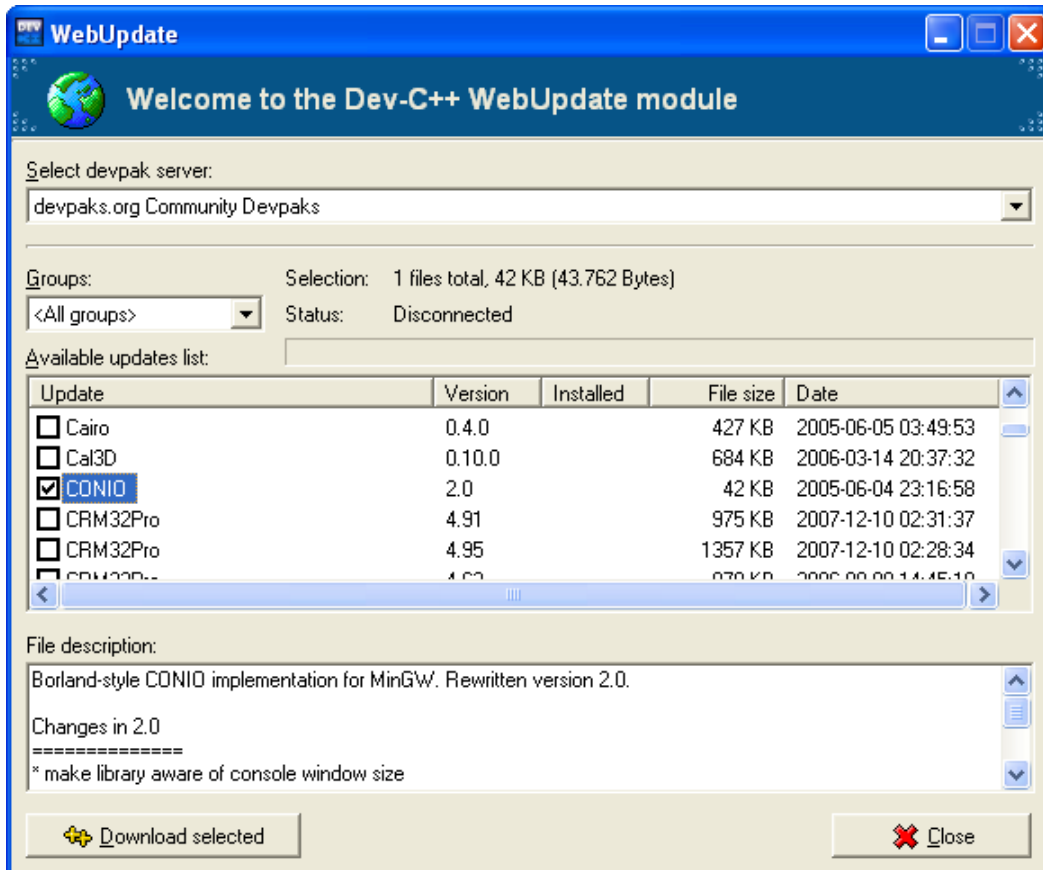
WebUpdate

Welcome to the Dev-C++ WebUpdate module

Select devpak server:

devpaks.org Community Devpaks

Groups:

<All groups>

Selection: 1 files total, 42 KB (43.762 Bytes)

Status: Disconnected

Available updates list:

| Update | Version | Installed | File size | Date |
|---|---|---|---|---|
| Cairo | 0.4.0 | | 427 KB | 2005-06-05 03:49:53 |
| Cal3D | 0.10.0 | | 684 KB | 2006-03-14 20:37:32 |
| CONIO | 2.0 | | 42 KB | 2005-06-04 23:16:58 |
| CRM32Pro | 4.91 | | 975 KB | 2007-12-10 02:31:37 |
| CRM32Pro | 4.95 | | 1357 KB | 2007-12-10 02:28:34 |
| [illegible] | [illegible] | | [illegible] | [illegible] |

File description:

Borland-style CONIO implementation for MinGW. Rewritten version 2.0.

Changes in 2.0
==============
* make library aware of console window size

Download selected

Close